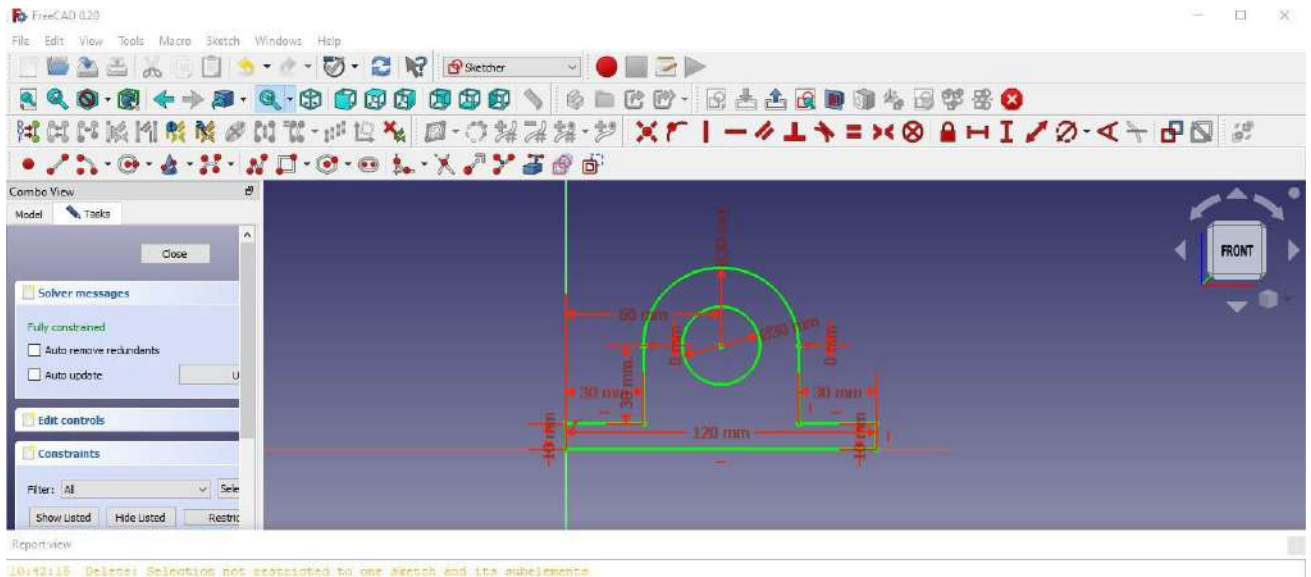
FreeCAD 0.20

File Edit View Tools Macro Sketch Windows Help

Sketcher

Combo View

Model Tasks

Close

Solver messages

Fully constrained

Auto remove redundants

Auto update

Edit controls

Constraints

Filter: All

Show Listed Hide Listed Restric

FRONT

60 mm
230 mm
30 mm
30 mm
30 mm
120 mm
10 mm
10 mm

Report view

10:42:15 Delete: Selection not restricted to one sketch and its subelements